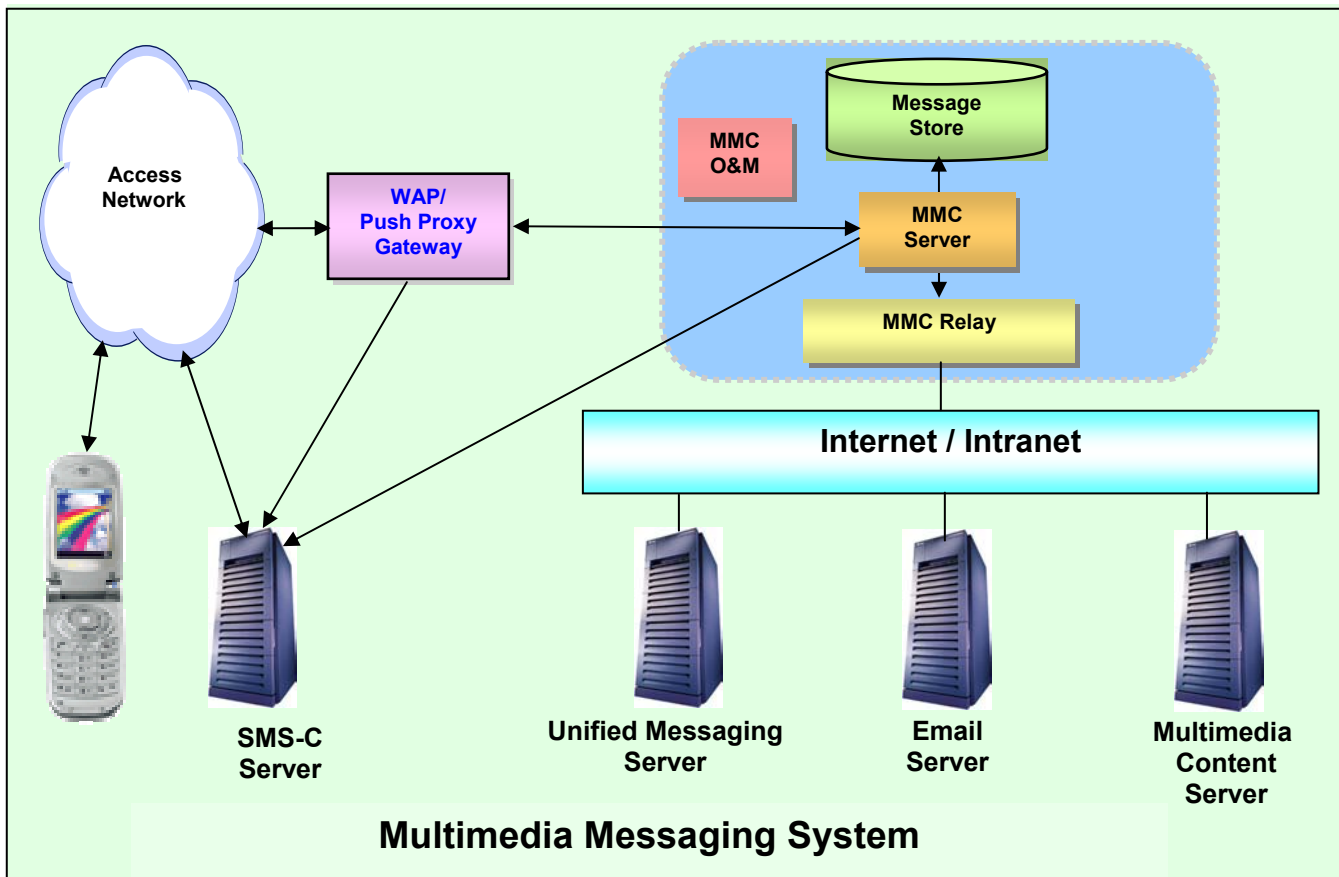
Access Network

WAP/
Push Proxy
Gateway

Message Store

MMC O&M

MMC Server

MMC Relay

Internet / Intranet

SMS-C Server

Unified Messaging Server

Email Server

Multimedia Content Server

Multimedia Messaging System